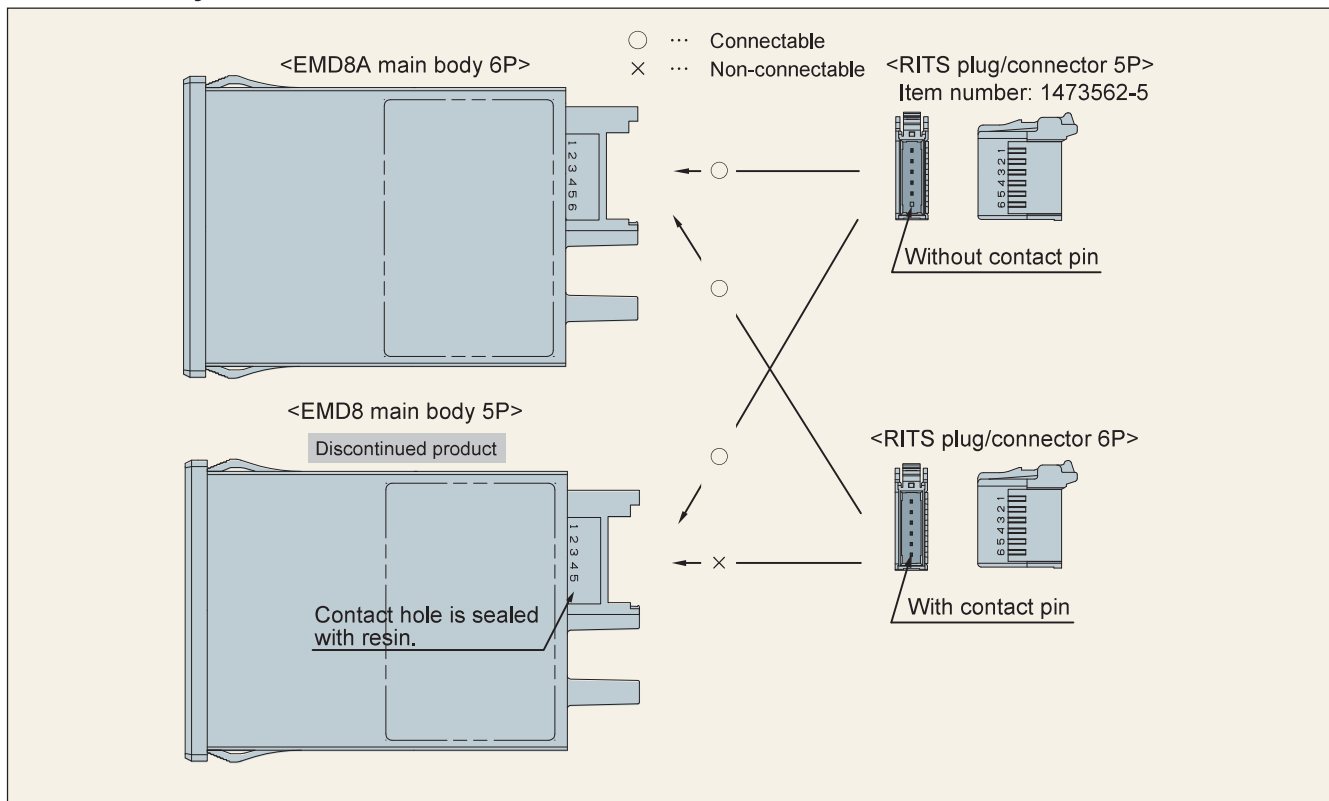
○ ··· Connectable
× ··· Non-connectable

<EMD8A main body 6P>

1 2 3 4 5 6

<RITS plug/connector 5P>
Item number: 1473562-5

6 5 4 3 2 1

Without contact pin

○

○

<EMD8 main body 5P>

Discontinued product

○

1 2 3 4 5

×

Contact hole is sealed with resin.

<RITS plug/connector 6P>

6 5 4 3 2 1

With contact pin